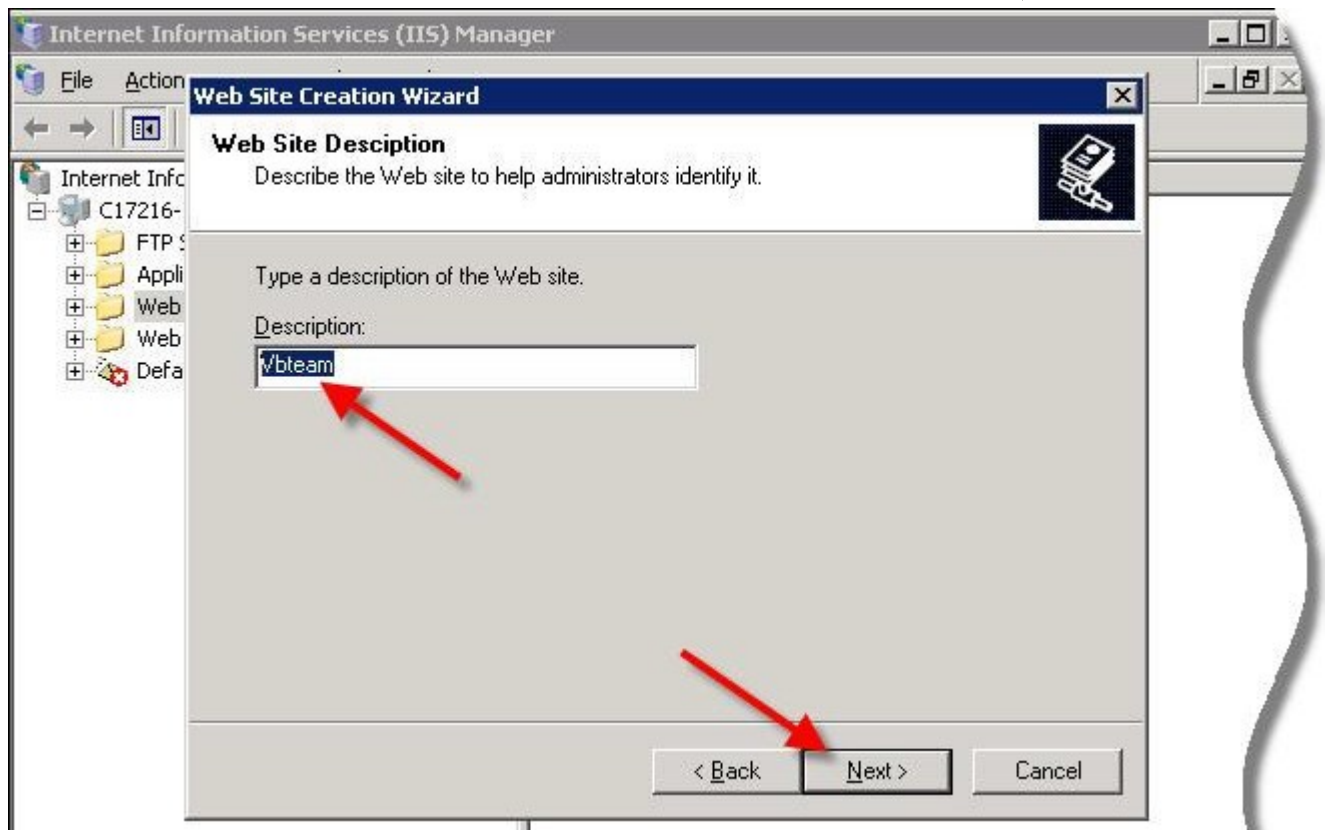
Internet Information Services (IIS) Manager

File Action

Internet Infc
C17216-
FTP S
Appli
Web
Web
Defa

Web Site Creation Wizard

Web Site Desciption
Describe the Web site to help administrators identify it.

Type a description of the Web site.

Description:

Vbteam

< Back Next > Cancel